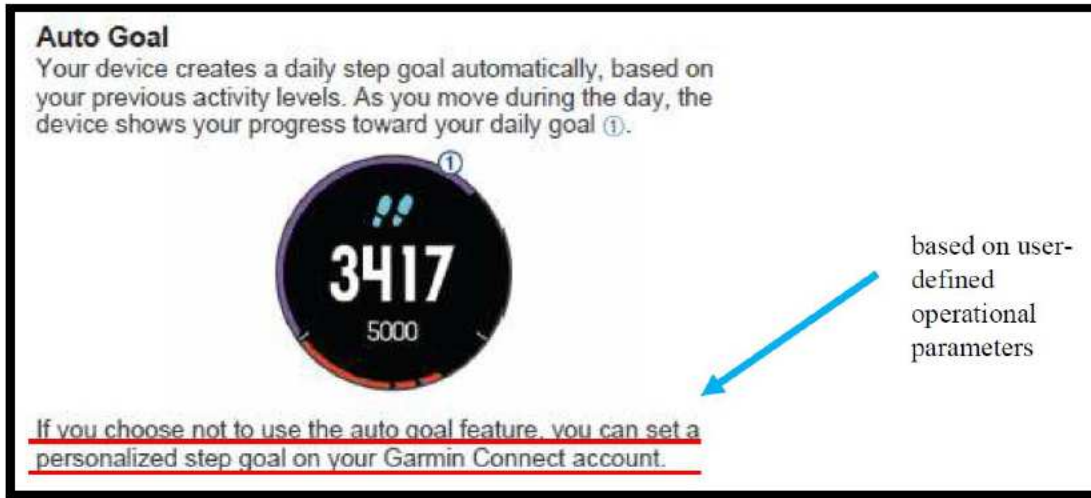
Auto Goal

Your device creates a daily step goal automatically, based on your previous activity levels. As you move during the day, the device shows your progress toward your daily goal ①.

①

3417

5000

based on user-defined operational parameters

If you choose not to use the auto goal feature, you can set a personalized step goal on your Garmin Connect account.